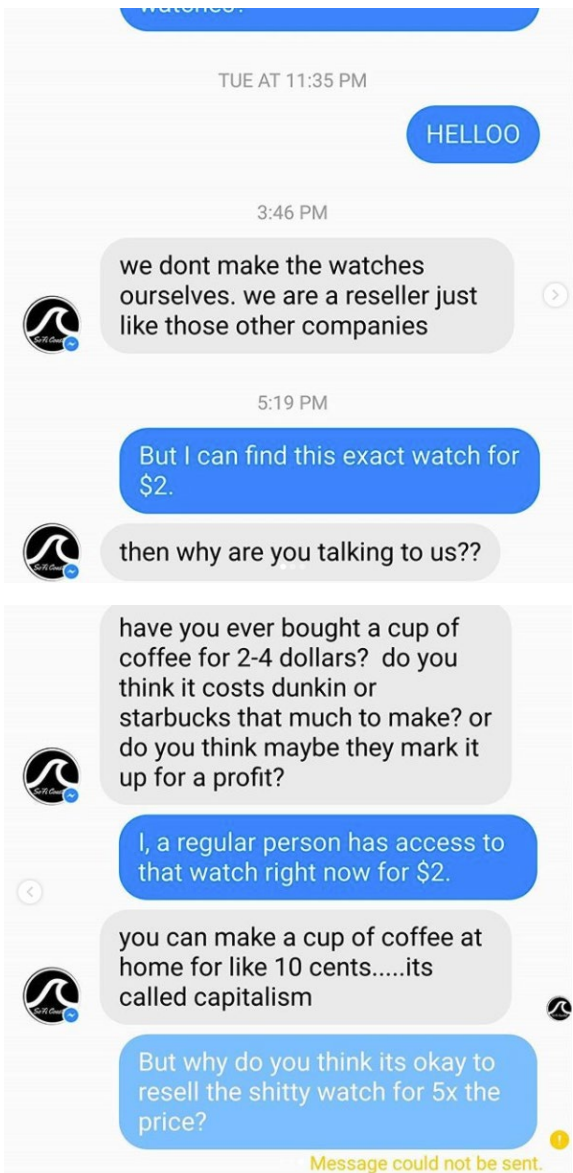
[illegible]

TUE AT 11:35 PM

HELLOO

3:46 PM

we dont make the watches ourselves. we are a reseller just like those other companies

5:19 PM

But I can find this exact watch for $2.

then why are you talking to us??

have you ever bought a cup of coffee for 2-4 dollars? do you think it costs dunkin or starbucks that much to make? or do you think maybe they mark it up for a profit?

I, a regular person has access to that watch right now for $2.

you can make a cup of coffee at home for like 10 cents.....its called capitalism

But why do you think its okay to resell the shitty watch for 5x the price?

Message could not be sent.